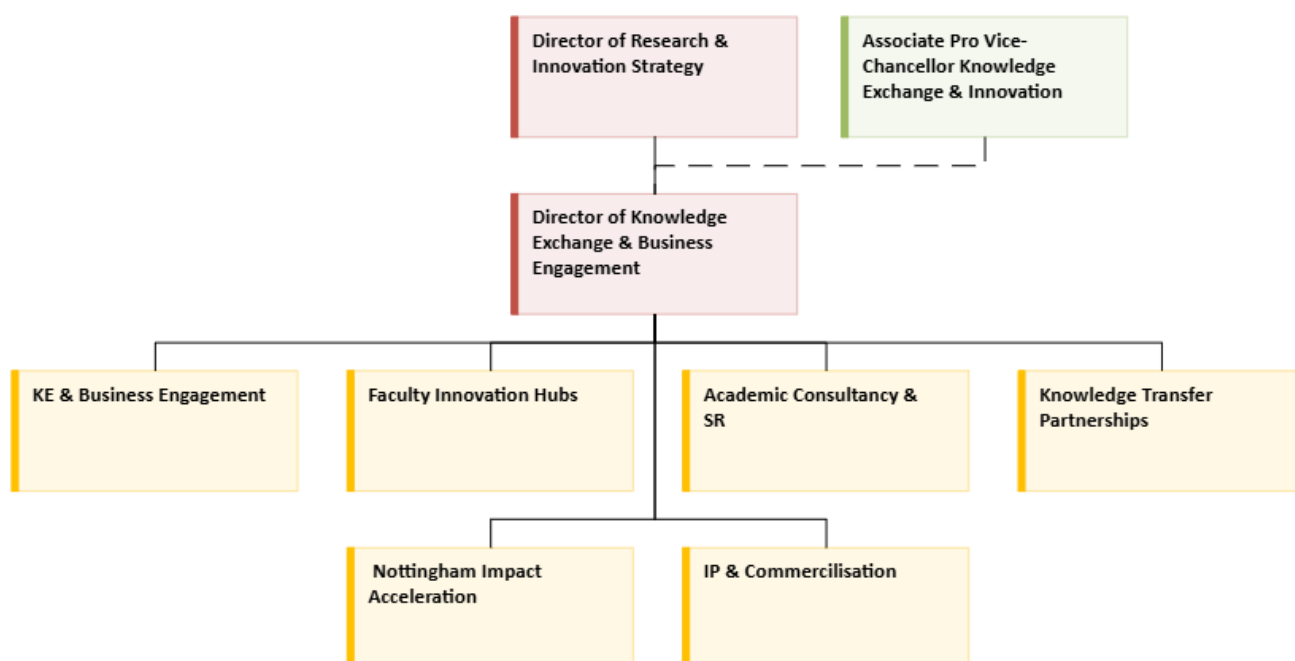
Director of Research & Innovation Strategy

Associate Pro Vice-Chancellor Knowledge Exchange & Innovation

Director of Knowledge Exchange & Business Engagement

KE & Business Engagement

Faculty Innovation Hubs

Academic Consultancy & SR

Knowledge Transfer Partnerships

Nottingham Impact Acceleration

IP & Commercilisation